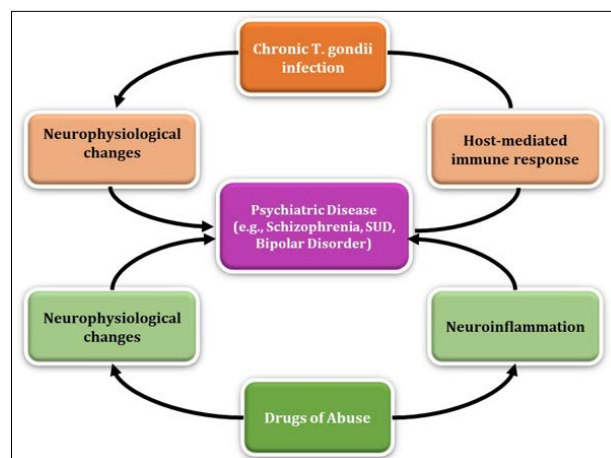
Chronic T. gondii infection

Neurophysiological changes

Host-mediated immune response

Psychiatric Disease (e.g., Schizophrenia, SUD, Bipolar Disorder)

Neurophysiological changes

Neuroinflammation

Drugs of Abuse